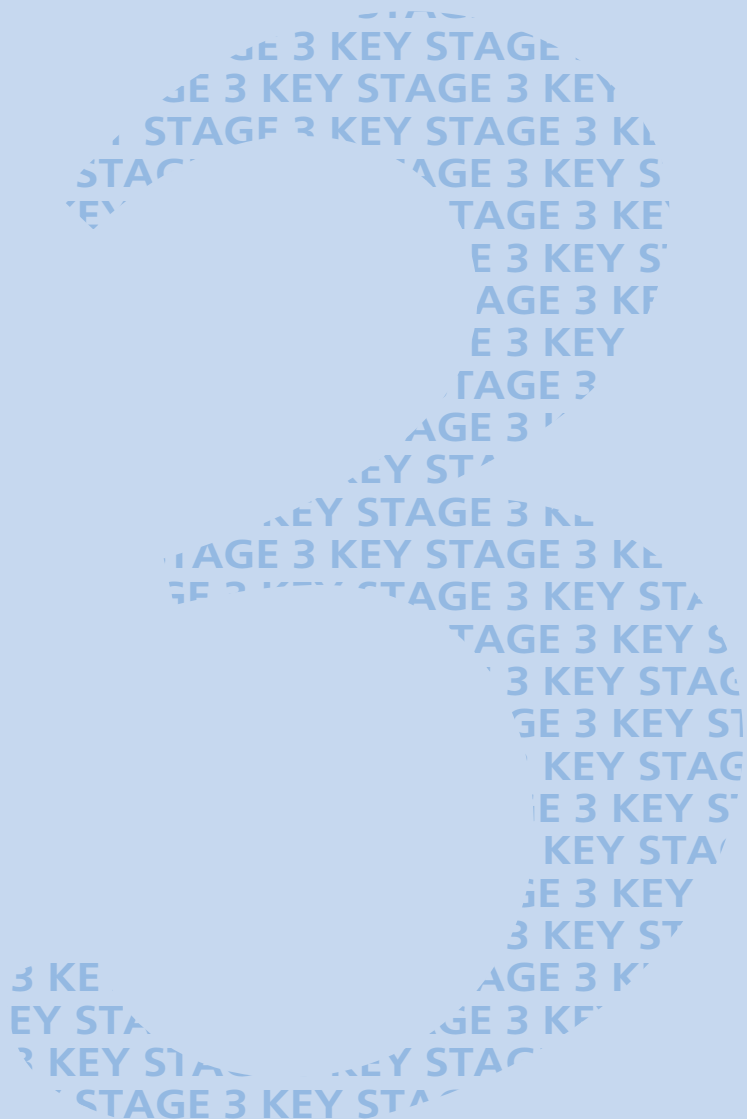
GE 3 KEY STAGE
AGE 3 KEY STAGE 3 KEY
STAGE 3 KEY STAGE 3 KE
STAG AGE 3 KEY S
TAGE 3 KEY
E 3 KEY S
AGE 3 KE
E 3 KEY
TAGE 3
AGE 3
KEY STA
KEY STAGE 3 KE
TAGE 3 KEY STAGE 3 KE
TAGE 3 KEY STA
TAGE 3 KEY S
3 KEY STAG
GE 3 KEY S
KEY STAG
E 3 KEY S
KEY STA
GE 3 KEY
3 KEY S
3 KE AGE 3 K
EY STA GE 3 KE
KEY STA KEY STA
STAGE 3 KEY STA